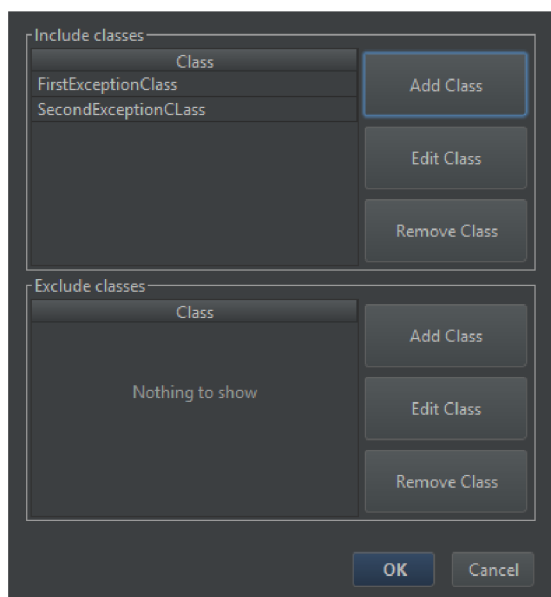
Include classes

| Class |
|---|
| FirstExceptionClass |
| SecondExceptionCLass |

Add Class

Edit Class

Remove Class

Exclude classes

| Class |
|---|
| Nothing to show |

Add Class

Edit Class

Remove Class

OK

Cancel